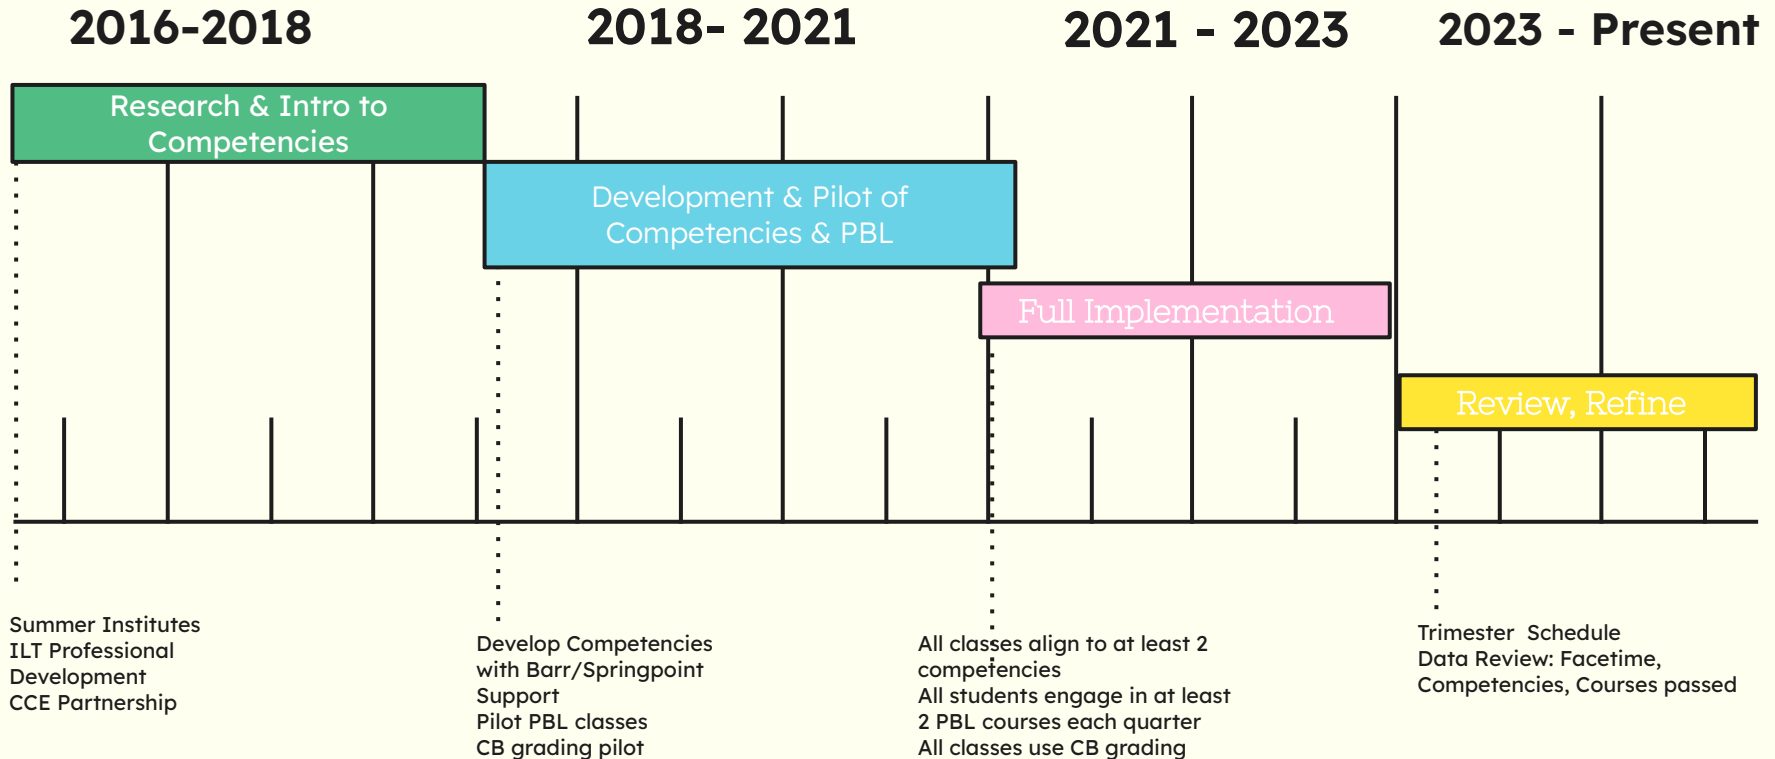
2016-2018

2018- 2021

2021 - 2023

2023 - Present

Research & Intro to Competencies

Development & Pilot of Competencies & PBL

Full Implementation

Review, Refine

Summer Institutes
ILT Professional Development
CCE Partnership

Develop Competencies with Barr/Springpoint Support
Pilot PBL classes
CB grading pilot

All classes align to at least 2 competencies
All students engage in at least 2 PBL courses each quarter
All classes use CB grading

Trimester Schedule
Data Review: Facetime, Competencies, Courses passed